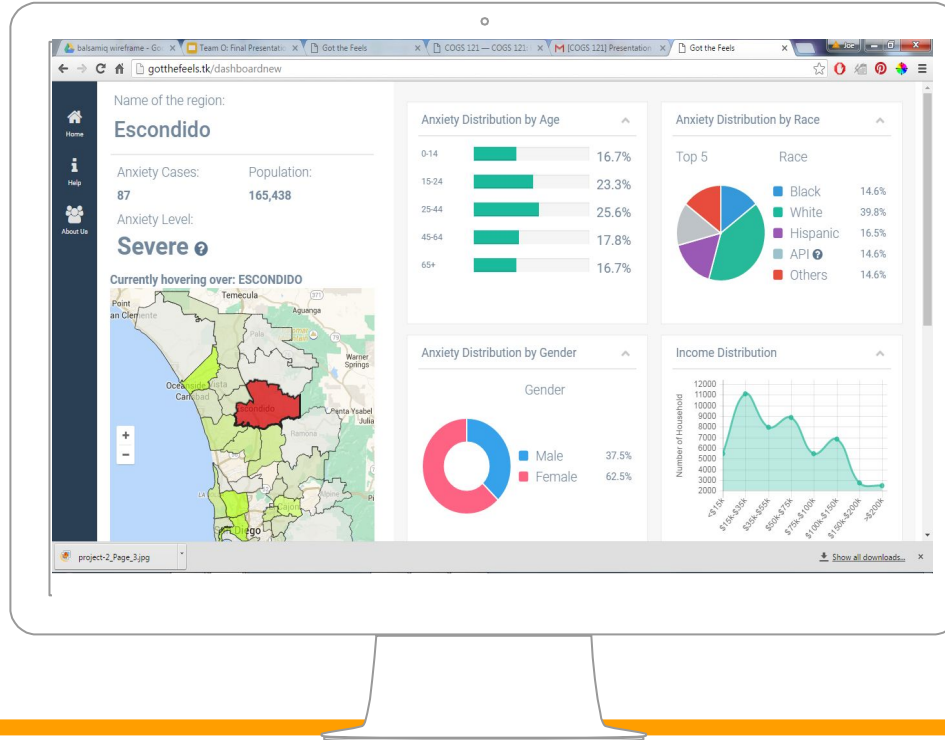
balsamiq wireframe - Go × Team O: Final Presentatio × Got the Feels × COGS 121 — COGS 121 × [COGS 121] Presentation × Got the Feels × Joe

gotthefeels.tk/dashboardnew

Home
Help
About Us

Name of the region:
Escondido

Anxiety Cases:
87
Population:
165,438
Anxiety Level:
Severe

Currently hovering over: ESCONDIDO

Point
an Clemente
Temecula
Aguanga
Pala
Warner Springs
Oceanside
Vista
Carlsbad
Escondido
Santa Ysabel
Julia
Ramona
La Jolla
Alpine
Cajon
Diego

Anxiety Distribution by Age

| | |
|---|---|
| 0-14 | 16.7% |
| 15-24 | 23.3% |
| 25-44 | 25.6% |
| 45-64 | 17.8% |
| 65+ | 16.7% |

Anxiety Distribution by Race

Top 5 Race

| | |
|---|---|
| Black | 14.6% |
| White | 39.8% |
| Hispanic | 16.5% |
| API | 14.6% |
| Others | 14.6% |

Anxiety Distribution by Gender

Gender

| | |
|---|---|
| Male | 37.5% |
| Female | 62.5% |

Income Distribution

12000
11000
10000
9000
8000
7000
6000
5000
4000
3000
2000
Number of Household
<$15k
$15k-$35k
$35k-$55k
$55k-$75k
$75k-$100k
$100k-$150k
$150k-$200k
>$200k

project-2_Page_3.jpg
Show all downloads...